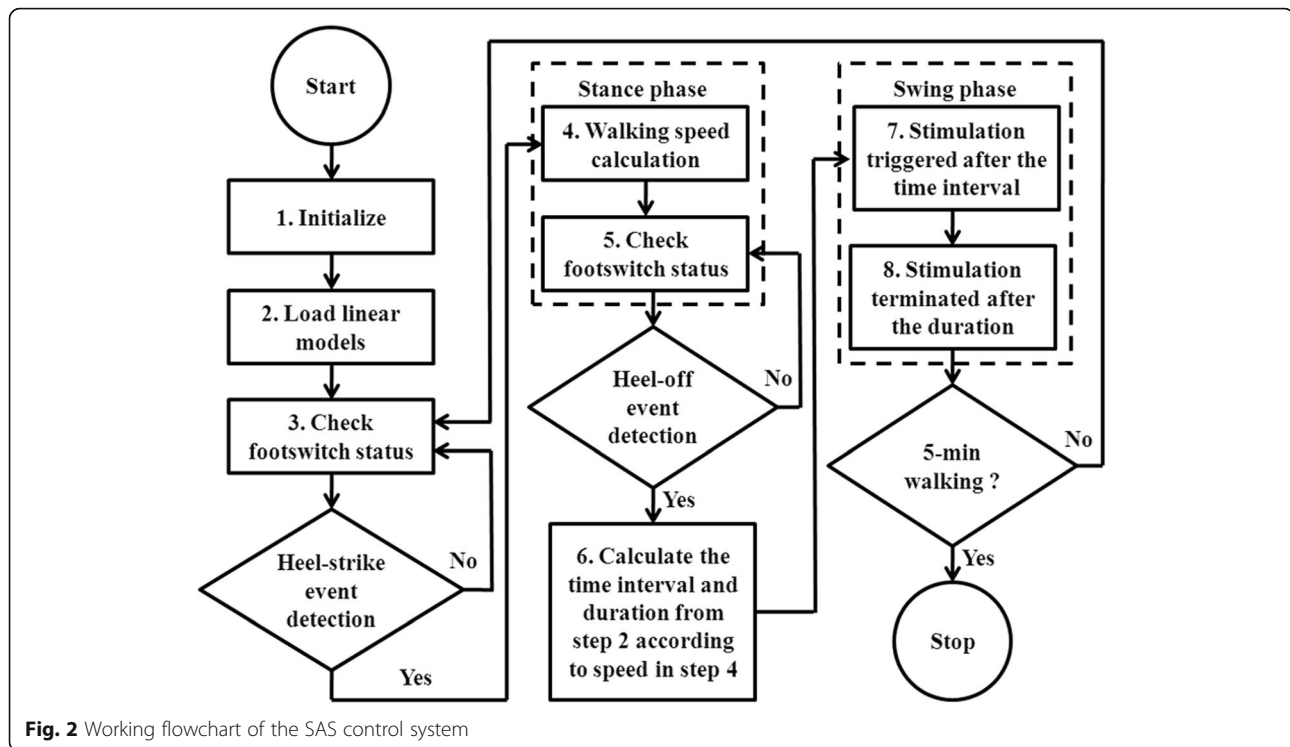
Start

1. Initialize

2. Load linear models

3. Check footswitch status

Heel-strike event detection

No

Yes

Stance phase

4. Walking speed calculation

5. Check footswitch status

Heel-off event detection

No

Yes

6. Calculate the time interval and duration from step 2 according to speed in step 4

Swing phase

7. Stimulation triggered after the time interval

8. Stimulation terminated after the duration

5-min walking ?

No

Yes

Stop

Fig. 2 Working flowchart of the SAS control system